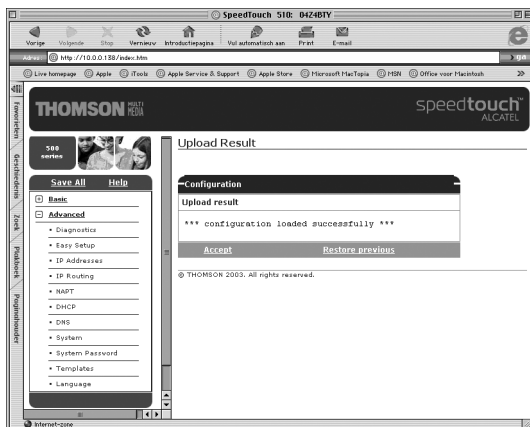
SpeedTouch 510: 04Z4BTY

Vorige Volgende Stop Vernieuw Introductiepagina Vul automatisch aan Print E-mail

Adres http://10.0.0.138/index.htm

go

Live homepage Apple iTools Apple Service & Support Apple Store Microsoft MacTopia MSN Office voor Macintosh

Favorieten Geschiedenis Zoek Plakboek Paginahouder

THOMSON MULTIMEDIA

speedtouch ALCATEL

500 series

Save All Help

Basic

Advanced

• Diagnostics
• Easy Setup
• IP Addresses
• IP Routing
• NAPT
• DHCP
• DNS
• System
• System Password
• Templates
• Language

Upload Result

Configuration

Upload result

*** configuration loaded successfully ***

Accept Restore previous

© THOMSON 2003. All rights reserved.

Internet-zone